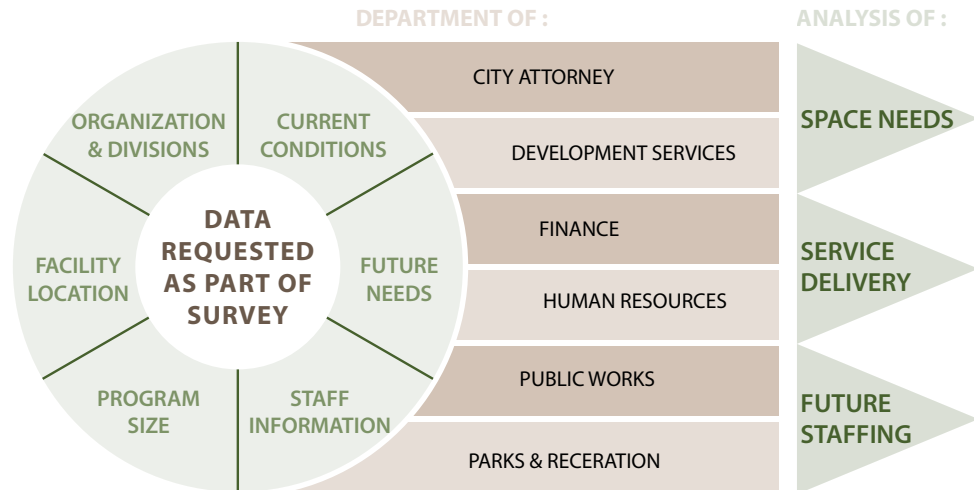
DEPARTMENT OF :

ANALYSIS OF :

ORGANIZATION & DIVISIONS

CURRENT CONDITIONS

DATA REQUESTED AS PART OF SURVEY

FACILITY LOCATION

FUTURE NEEDS

PROGRAM SIZE

STAFF INFORMATION

CITY ATTORNEY

DEVELOPMENT SERVICES

FINANCE

HUMAN RESOURCES

PUBLIC WORKS

PARKS & RECERATION

SPACE NEEDS

SERVICE DELIVERY

FUTURE STAFFING